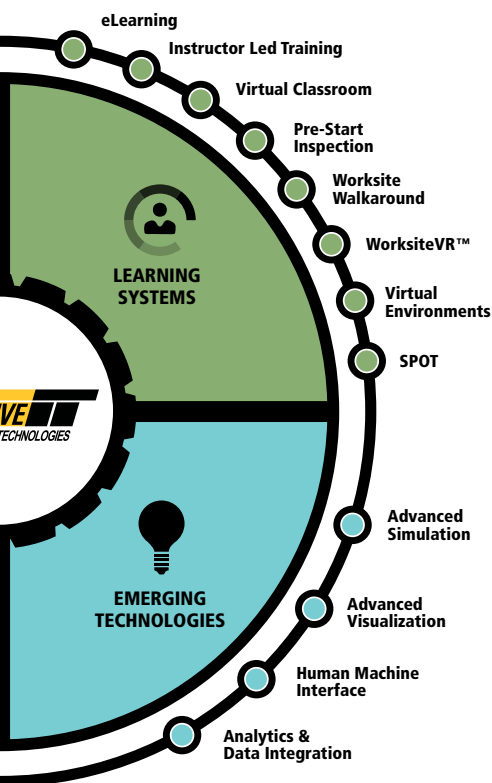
eLearning
Instructor Led Training
Virtual Classroom
Pre-Start Inspection
Worksite Walkaround
WorksiteVR™
Virtual Environments
SPOT

LEARNING SYSTEMS

VE
TECHNOLOGIES

EMERGING TECHNOLOGIES

Advanced Simulation
Advanced Visualization
Human Machine Interface
Analytics & Data Integration